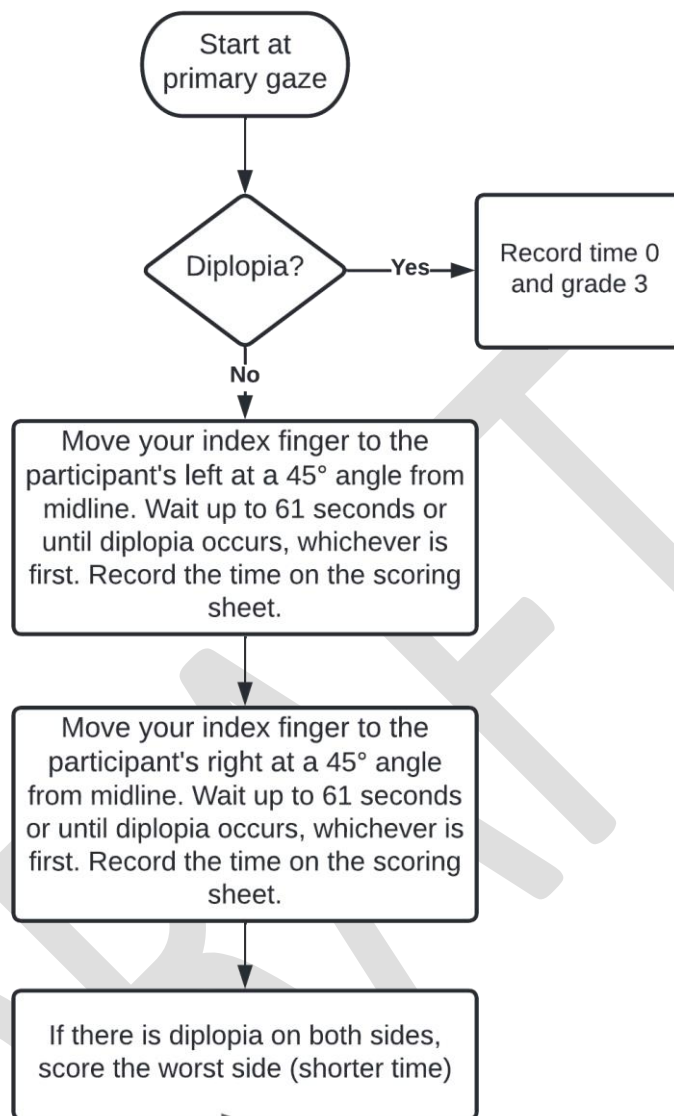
Start at primary gaze

Diplopia?

Yes

Record time 0 and grade 3

No

Move your index finger to the participant's left at a 45° angle from midline. Wait up to 61 seconds or until diplopia occurs, whichever is first. Record the time on the scoring sheet.

Move your index finger to the participant's right at a 45° angle from midline. Wait up to 61 seconds or until diplopia occurs, whichever is first. Record the time on the scoring sheet.

If there is diplopia on both sides, score the worst side (shorter time)

DRAFT